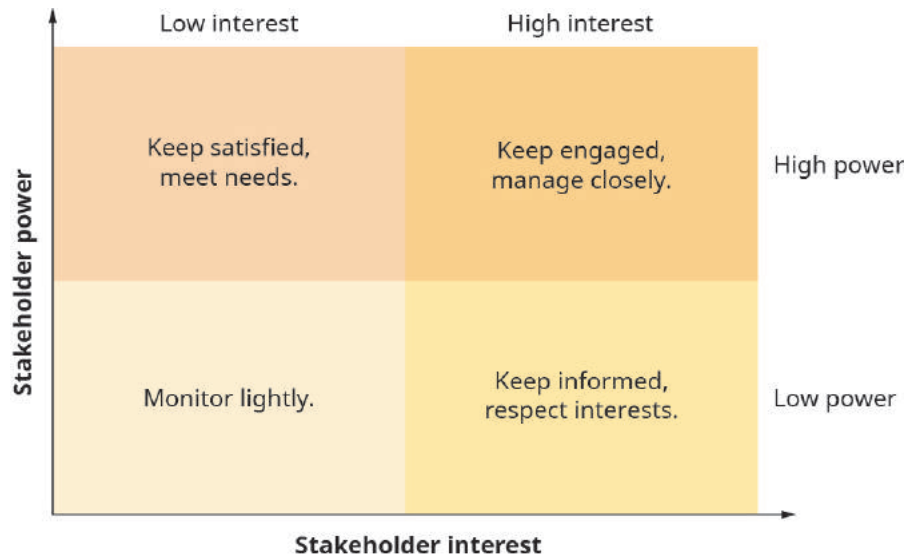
Low interest

High interest

Stakeholder power

Keep satisfied, meet needs.

Keep engaged, manage closely.

High power

Monitor lightly.

Keep informed, respect interests.

Low power

Stakeholder interest